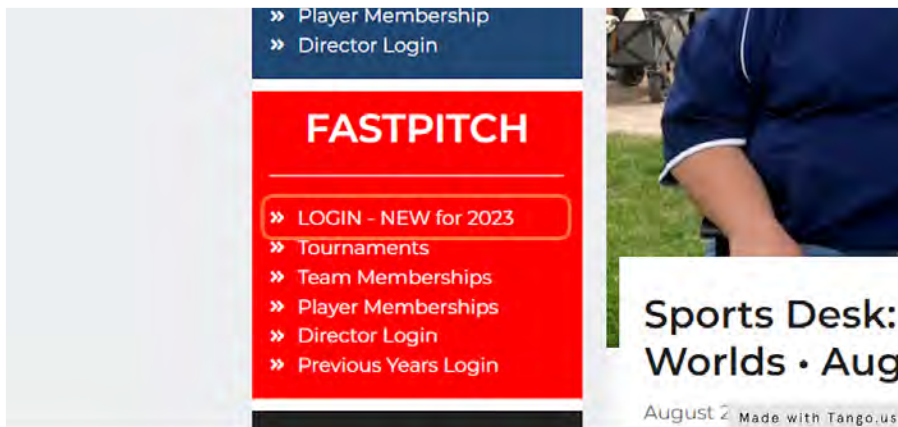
» Player Membership
» Director Login

FASTPITCH

» LOGIN - NEW for 2023
» Tournaments
» Team Memberships
» Player Memberships
» Director Login
» Previous Years Login

Sports Desk: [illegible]
Worlds • Aug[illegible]

August 2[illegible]

Made with Tango.us